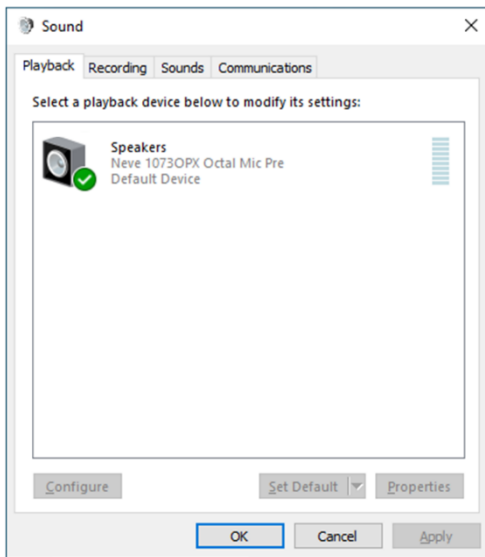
Sound

Playback Recording Sounds Communications

Select a playback device below to modify its settings:

Speakers
Neve 1073OPX Octal Mic Pre
Default Device

Configure

Set Default

Properties

OK

Cancel

Apply